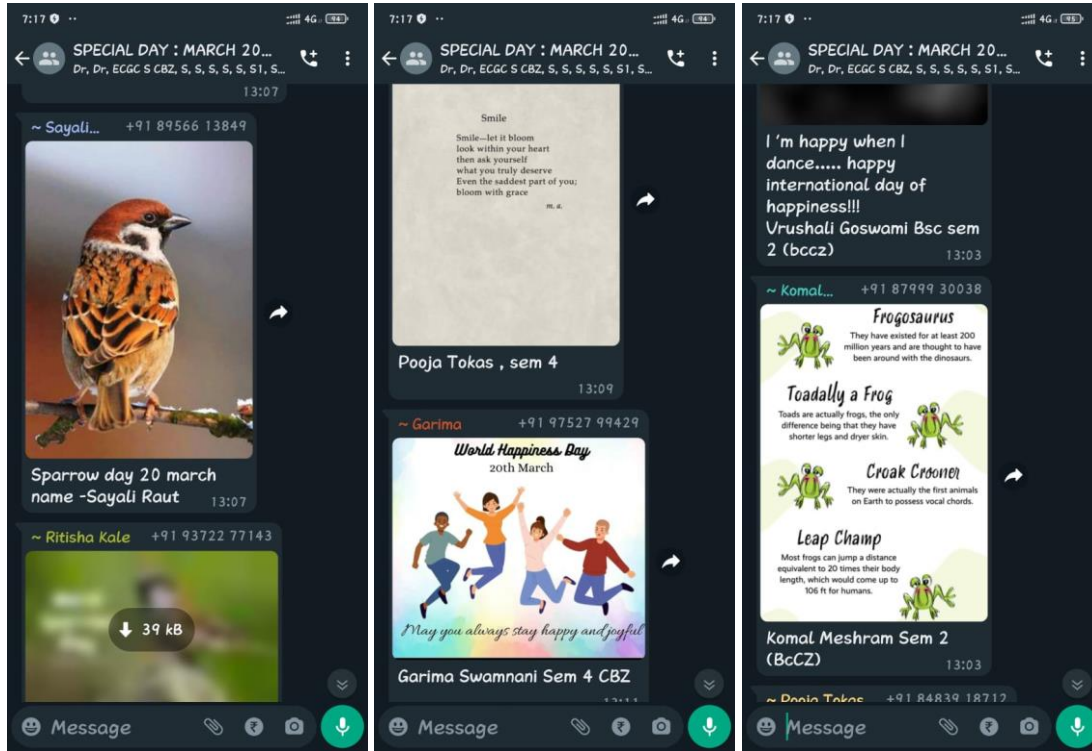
7:17 4G 94

SPECIAL DAY : MARCH 20...
Dr, Dr, ECGC S CBZ, S, S, S, S, S, S1, S...

13:07

~ Sayali... +91 89566 13849

Sparrow day 20 march name -Sayali Raut 13:07

~ Ritisha Kale +91 93722 77143

39 kB

Message

7:17 4G 94

SPECIAL DAY : MARCH 20...
Dr, Dr, ECGC S CBZ, S, S, S, S, S, S1, S...

Smile

Smile—let it bloom
look within your heart
then ask yourself
what you truly deserve
Even the saddest part of you;
bloom with grace

m. a.

Pooja Tokas , sem 4 13:09

~ Garima +91 97527 99429

World Happiness Day
20th March

May you always stay happy and joyful

Garima Swamnani Sem 4 CBZ

Message

7:17 4G 95

SPECIAL DAY : MARCH 20...
Dr, Dr, ECGC S CBZ, S, S, S, S, S, S1, S...

I 'm happy when I dance..... happy international day of happiness!!!
Vrushali Goswami Bsc sem 2 (bccz) 13:03

~ Komal... +91 87999 30038

Frogosaurus
They have existed for at least 200 million years and are thought to have been around with the dinosaurs.

Toadally a Frog
Toads are actually frogs, the only difference being that they have shorter legs and dryer skin.

Croak Crooner
They were actually the first animals on Earth to possess vocal chords.

Leap Champ
Most frogs can jump a distance equivalent to 20 times their body length, which would come up to 106 ft for humans.

Komal Meshram Sem 2 (BcCZ) 13:03

~ Pooja Tokas +91 84839 18712

Message